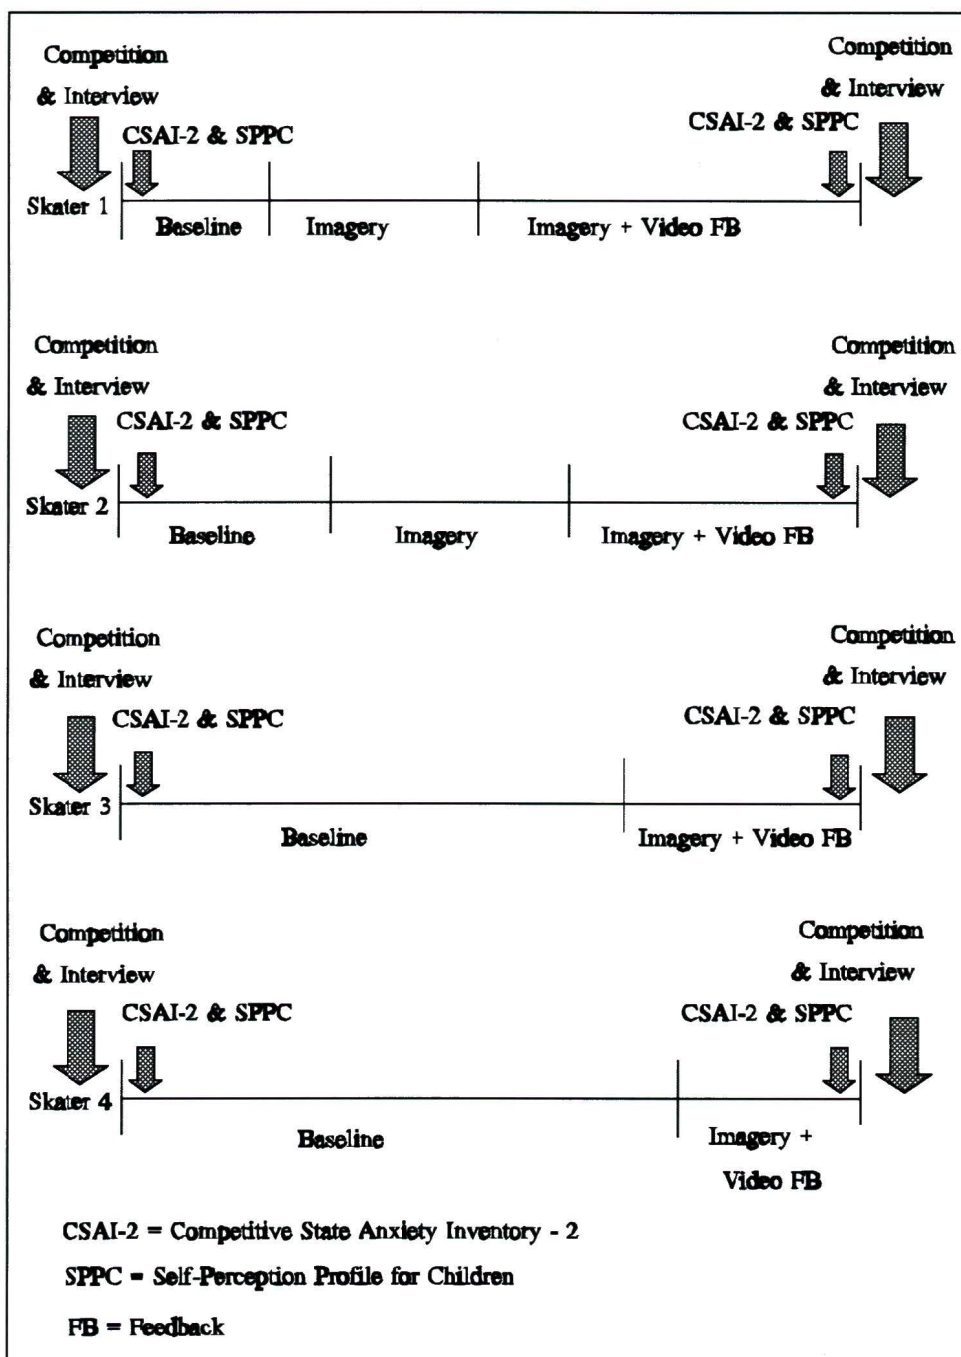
Competition
& Interview

CSAI-2 & SPPC

Competition
& Interview

CSAI-2 & SPPC

Skater 1

Baseline

Imagery

Imagery + Video FB

Competition
& Interview

CSAI-2 & SPPC

Competition
& Interview

CSAI-2 & SPPC

Skater 2

Baseline

Imagery

Imagery + Video FB

Competition
& Interview

CSAI-2 & SPPC

Competition
& Interview

CSAI-2 & SPPC

Skater 3

Baseline

Imagery + Video FB

Competition
& Interview

CSAI-2 & SPPC

Competition
& Interview

CSAI-2 & SPPC

Skater 4

Baseline

Imagery + Video FB

CSAI-2 = Competitive State Anxiety Inventory - 2

SPPC = Self-Perception Profile for Children

FB = Feedback